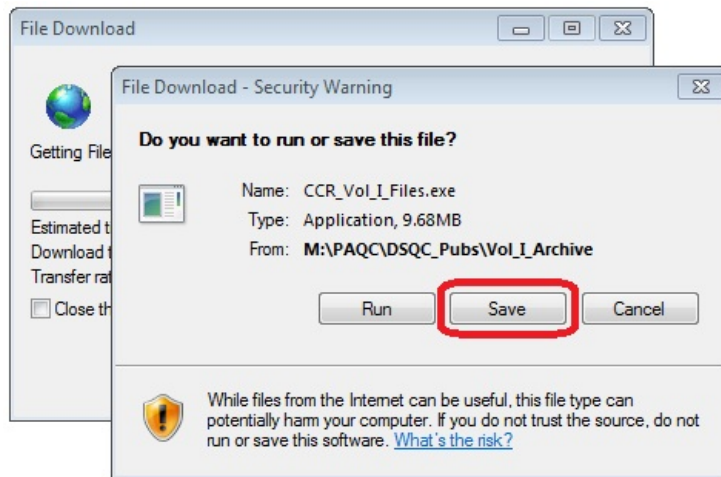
File Download

Getting File

Estimated t
Download t
Transfer rat
Close th

File Download - Security Warning

Do you want to run or save this file?

Name: CCR_Vol_I_Files.exe
Type: Application, 9.68MB
From: M:\PAQC\DSQC_Pubs\Vol_I_Archive

Run Save Cancel

While files from the Internet can be useful, this file type can potentially harm your computer. If you do not trust the source, do not run or save this software. What's the risk?